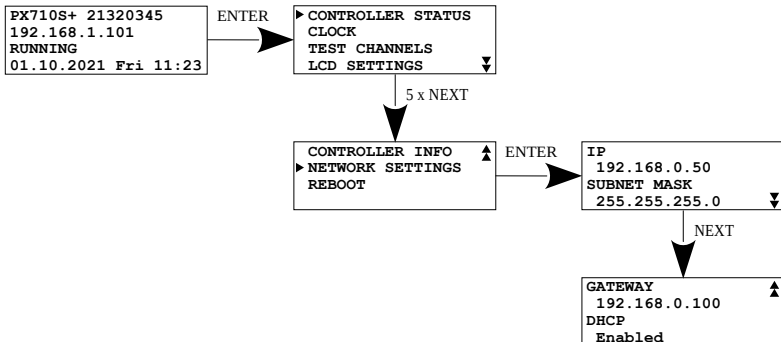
PX710S+ 21320345
192.168.1.101
RUNNING
01.10.2021 Fri 11:23

ENTER

CONTROLLER STATUS
CLOCK
TEST CHANNELS
LCD SETTINGS

5 x NEXT

CONTROLLER INFO
NETWORK SETTINGS
REBOOT

ENTER

IP
192.168.0.50
SUBNET MASK
255.255.255.0

NEXT

GATEWAY
192.168.0.100
DHCP
Enabled